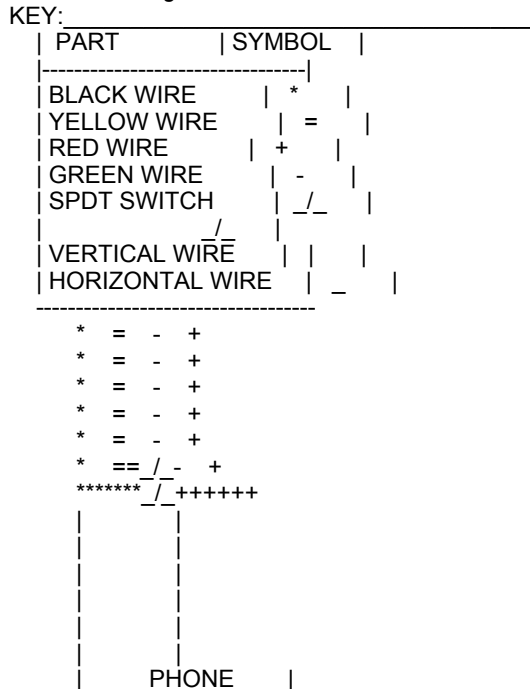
KEY:

| PART | SYMBOL |
|---|---|
| BLACK WIRE | * |
| YELLOW WIRE | = |
| RED WIRE | + |
| GREEN WIRE | - |
| SPDT SWITCH | _/_ |
| | _/_ |
| VERTICAL WIRE | \| |
| HORIZONTAL WIRE | _ |

\* = - +
\* = - +
\* = - +
\* = - +
\* = - +
\* ==_/_- +
\*******_/_++++++
| |
| |
| |
| |
| |
| |
| PHONE |